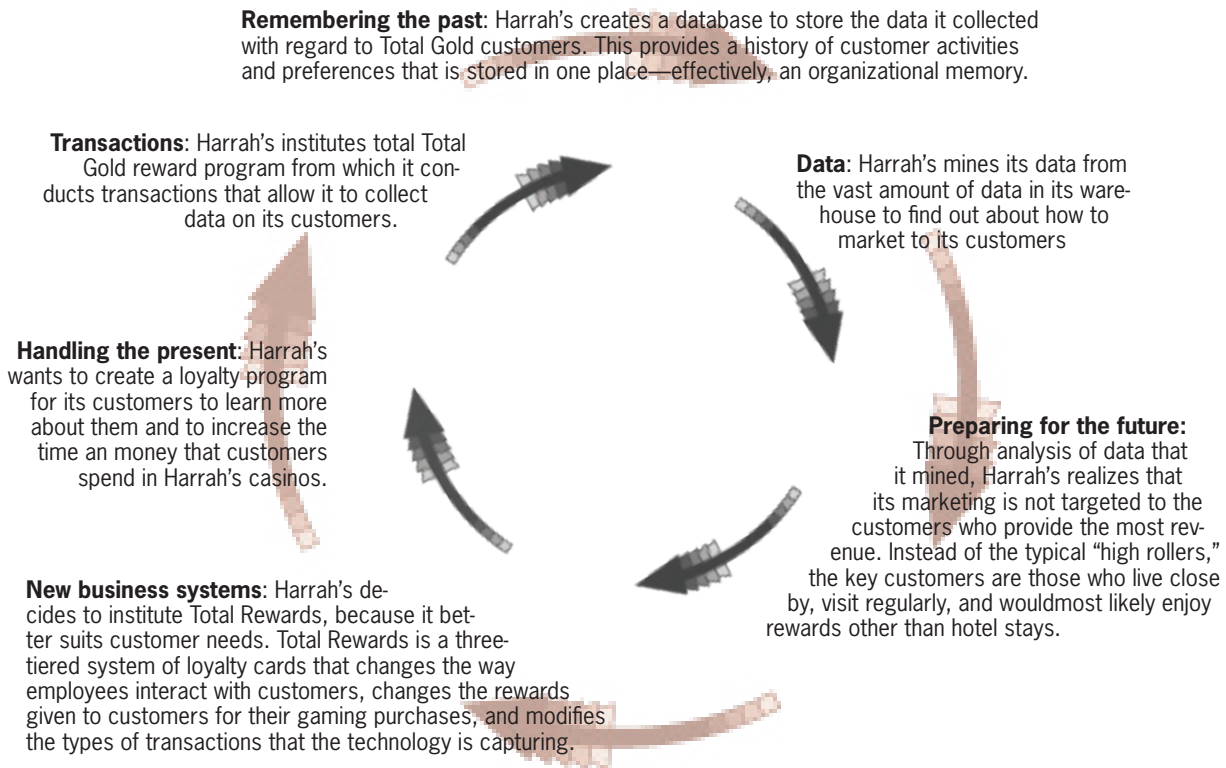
**Remembering the past**: Harrah's creates a database to store the data it collected with regard to Total Gold customers. This provides a history of customer activities and preferences that is stored in one place—effectively, an organizational memory.

**Transactions**: Harrah's institutes total Total Gold reward program from which it conducts transactions that allow it to collect data on its customers.

**Data**: Harrah's mines its data from the vast amount of data in its warehouse to find out about how to market to its customers

**Handling the present**: Harrah's wants to create a loyalty program for its customers to learn more about them and to increase the time an money that customers spend in Harrah's casinos.

**Preparing for the future:** Through analysis of data that it mined, Harrah's realizes that its marketing is not targeted to the customers who provide the most revenue. Instead of the typical "high rollers," the key customers are those who live close by, visit regularly, and wouldmost likely enjoy rewards other than hotel stays.

**New business systems**: Harrah's decides to institute Total Rewards, because it better suits customer needs. Total Rewards is a threetiered system of loyalty cards that changes the way employees interact with customers, changes the rewards given to customers for their gaming purchases, and modifies the types of transactions that the technology is capturing.